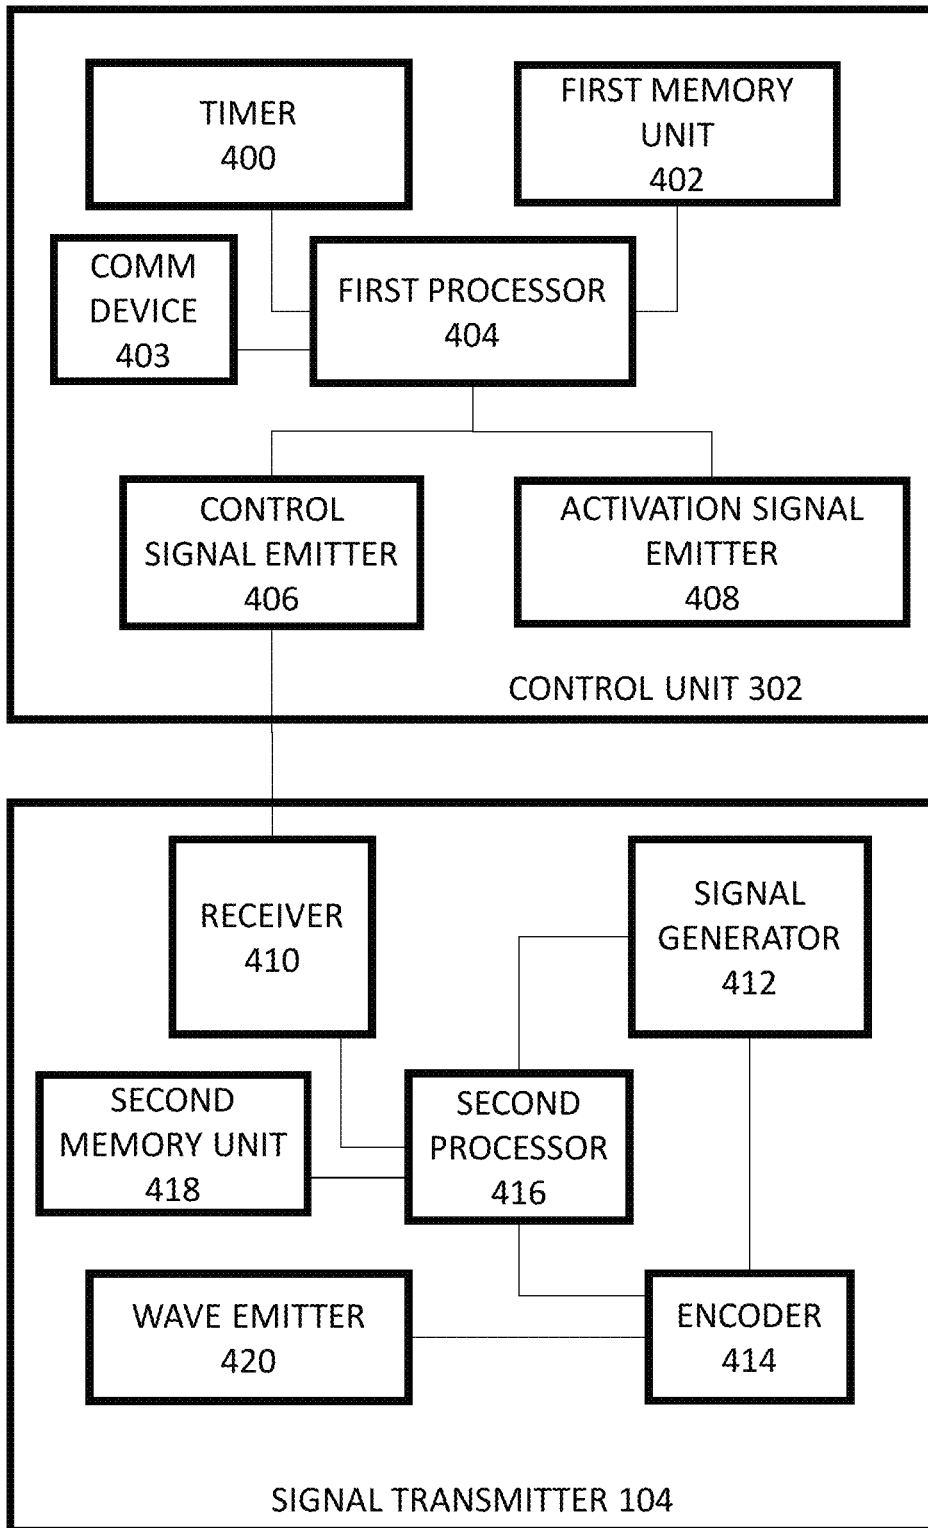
TIMER
400

FIRST MEMORY
UNIT
402

COMM
DEVICE
403

FIRST PROCESSOR
404

CONTROL
SIGNAL EMITTER
406

ACTIVATION SIGNAL
EMITTER
408

CONTROL UNIT 302

RECEIVER
410

SIGNAL
GENERATOR
412

SECOND
MEMORY UNIT
418

SECOND
PROCESSOR
416

WAVE EMITTER
420

ENCODER
414

SIGNAL TRANSMITTER 104